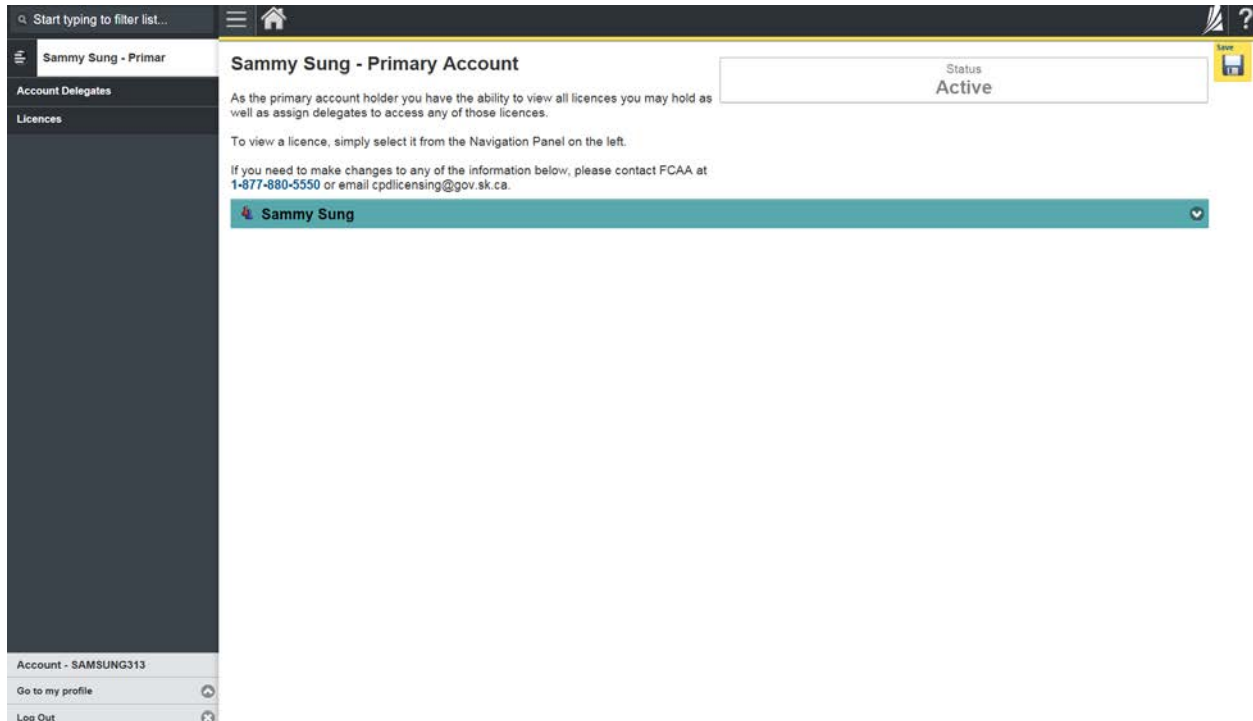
Start typing to filter list...

Sammy Sung - Primar

Account Delegates

Licences

?

Save

Sammy Sung - Primary Account

Status
Active

As the primary account holder you have the ability to view all licences you may hold as well as assign delegates to access any of those licences.

To view a licence, simply select it from the Navigation Panel on the left.

If you need to make changes to any of the information below, please contact FCAA at 1-877-880-5550 or email cpdlicensing@gov.sk.ca.

Sammy Sung

Account - SAMSUNG313

Go to my profile

Log Out